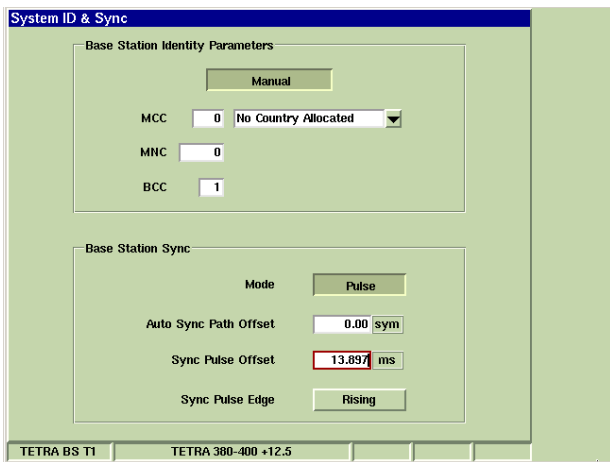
System ID & Sync

Base Station Identity Parameters

Manual

MCC 0 No Country Allocated

MNC 0

BCC 1

Base Station Sync

Mode Pulse

Auto Sync Path Offset 0.00 sym

Sync Pulse Offset 13.897 ms

Sync Pulse Edge Rising

TETRA BS T1 TETRA 380-400 +12.5